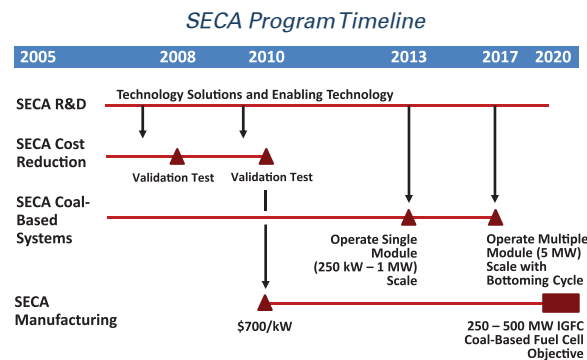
SECA Program Timeline

2005 2008 2010 2013 2017 2020

SECA R&D

Technology Solutions and Enabling Technology

SECA Cost Reduction

Validation Test

Validation Test

SECA Coal-Based Systems

Operate Single Module (250 kW – 1 MW) Scale

Operate Multiple Module (5 MW) Scale with Bottoming Cycle

SECA Manufacturing

$700/kW

250 – 500 MW IGFC Coal-Based Fuel Cell Objective